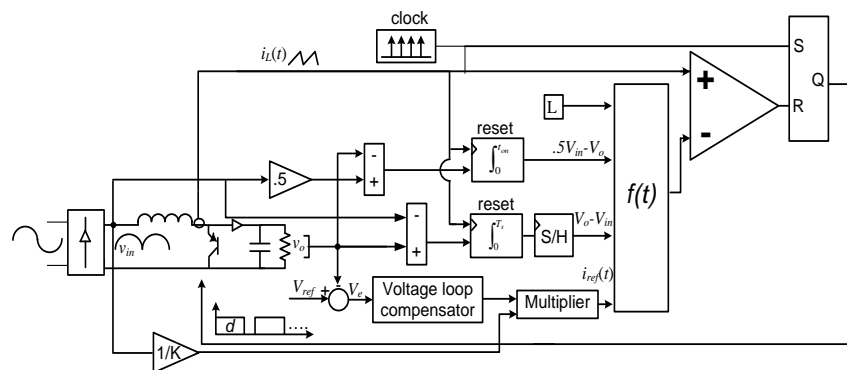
clock

$i_L(t)$

S

Q

R

+

-

L

reset

$\int_0^{t_{on}}$

$.5V_{in}-V_o$

.5

-

+

$f(t)$

reset

$\int_0^{T_s}$

S/H

$V_o-V_{in}$

-

+

$v_{in}$

$v_o$

$i_{ref}(t)$

$V_{ref}$

+

-

$V_e$

Voltage loop compensator

Multiplier

d

1/K